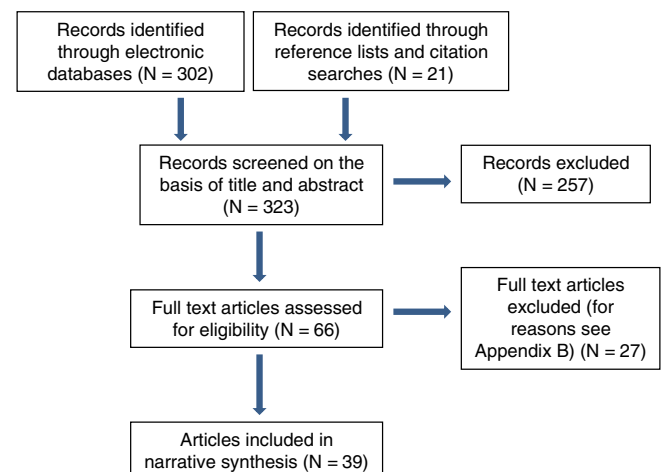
Records identified through electronic databases (N = 302)

Records identified through reference lists and citation searches (N = 21)

Records screened on the basis of title and abstract (N = 323)

Records excluded (N = 257)

Full text articles assessed for eligibility (N = 66)

Full text articles excluded (for reasons see Appendix B) (N = 27)

Articles included in narrative synthesis (N = 39)